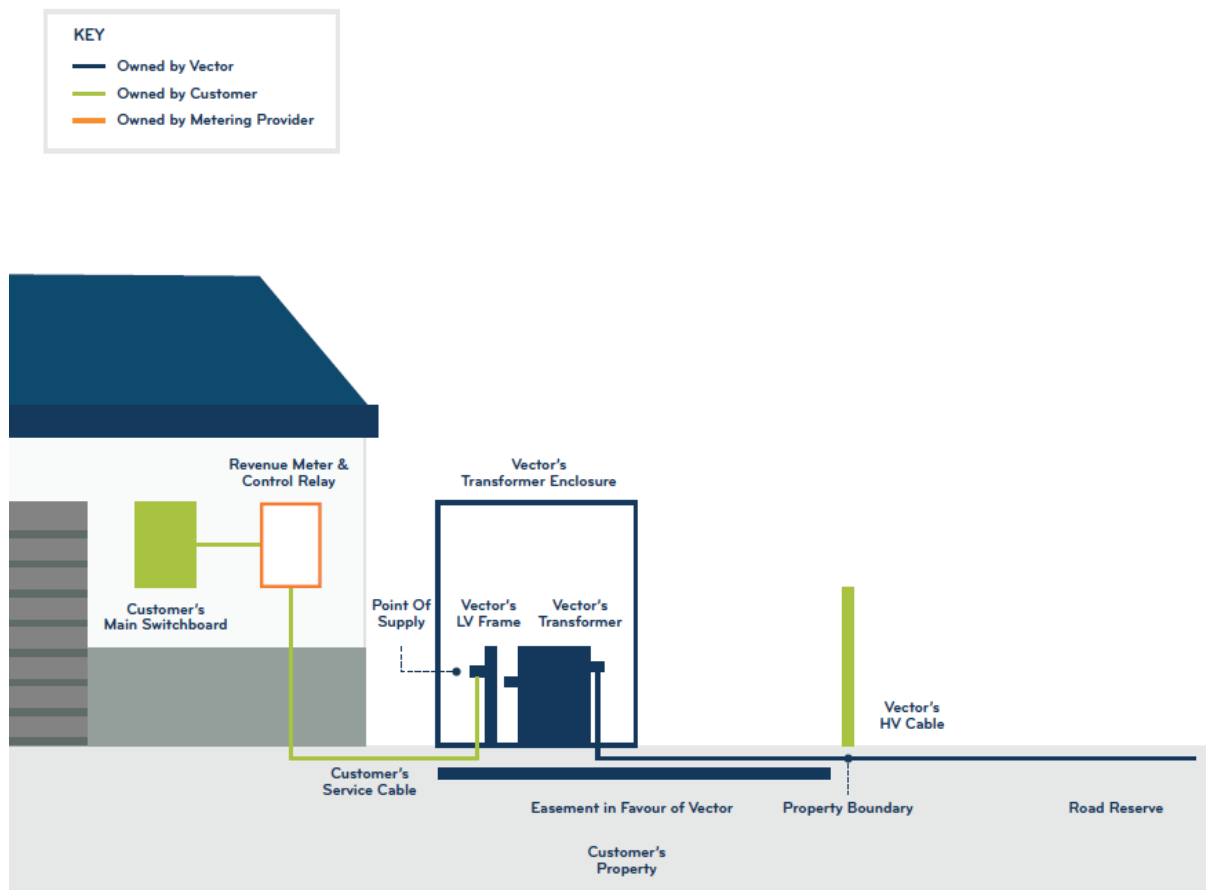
KEY
Owned by Vector
Owned by Customer
Owned by Metering Provider

Revenue Meter & Control Relay

Vector's Transformer Enclosure

Customer's Main Switchboard

Point Of Supply

Vector's LV Frame

Vector's Transformer

Vector's HV Cable

Customer's Service Cable

Easement in Favour of Vector

Property Boundary

Road Reserve

Customer's Property